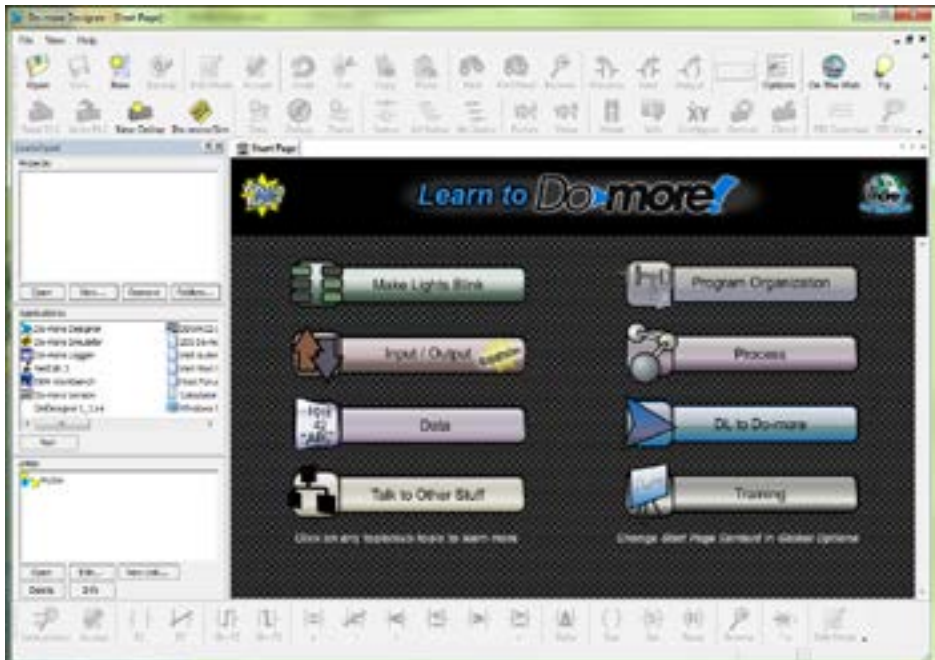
Do-more Designer - [Start Page]

File View Help

Open New Options On The Web Tip

New Online Do-more/Sim

Start Page

Learn to Do-more!

Make Lights Blink

Program Organization

Input / Output

Process

Data

DL to Do-more

Talk to Other Stuff

Training

Click on any topic to learn more

Change Start Page Content in Global Options

Open New... Remove Folders...

Do-more Designer
Do-more Simulator
Do-more Logger

Open Edit... New Link...
Delete